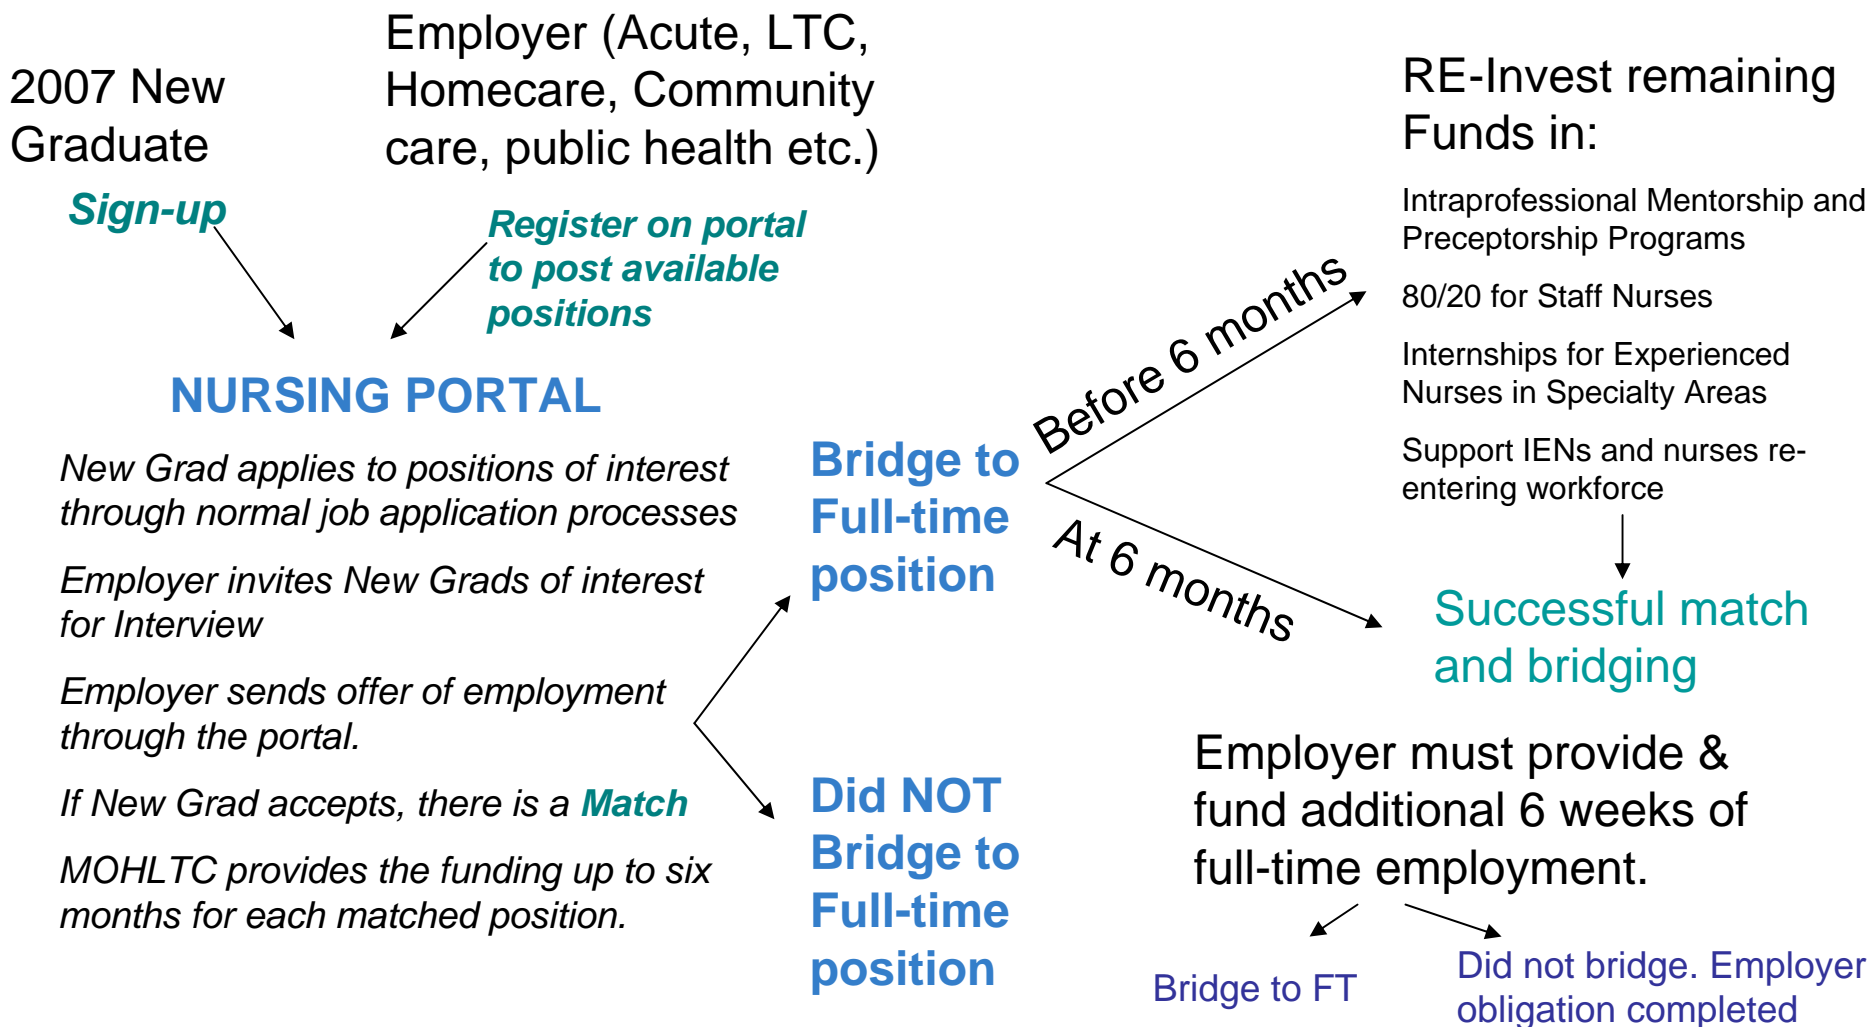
2007 New Graduate

Employer (Acute, LTC, Homecare, Community care, public health etc.)

Sign-up

Register on portal to post available positions

NURSING PORTAL

New Grad applies to positions of interest through normal job application processes

Employer invites New Grads of interest for Interview

Employer sends offer of employment through the portal.

If New Grad accepts, there is a Match

MOHLTC provides the funding up to six months for each matched position.

Bridge to Full-time position

Did NOT Bridge to Full-time position

Before 6 months

At 6 months

RE-Invest remaining Funds in:

Intraprofessional Mentorship and Preceptorship Programs

80/20 for Staff Nurses

Internships for Experienced Nurses in Specialty Areas

Support IENs and nurses re-entering workforce

Successful match and bridging

Employer must provide & fund additional 6 weeks of full-time employment.

Bridge to FT

Did not bridge. Employer obligation completed